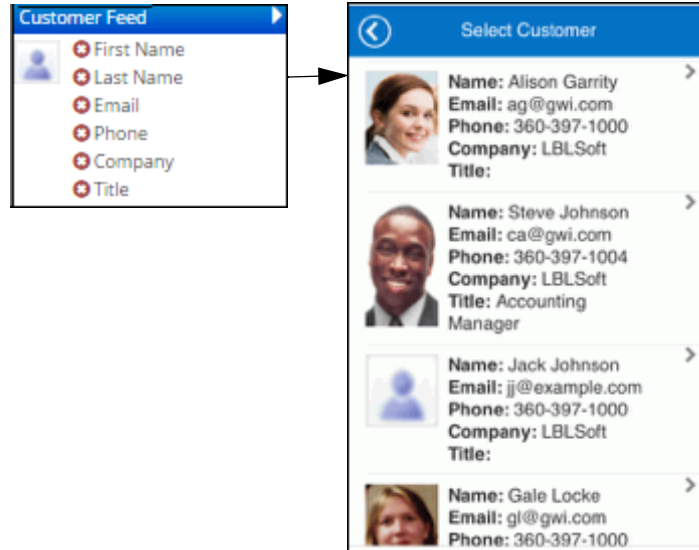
Customer Feed

First Name
Last Name
Email
Phone
Company
Title

Select Customer

Name: Alison Garrity
Email: ag@gwi.com
Phone: 360-397-1000
Company: LBLSoft
Title:

Name: Steve Johnson
Email: ca@gwi.com
Phone: 360-397-1004
Company: LBLSoft
Title: Accounting Manager

Name: Jack Johnson
Email: jj@example.com
Phone: 360-397-1000
Company: LBLSoft
Title:

Name: Gale Locke
Email: gl@gwi.com
Phone: 360-397-1000